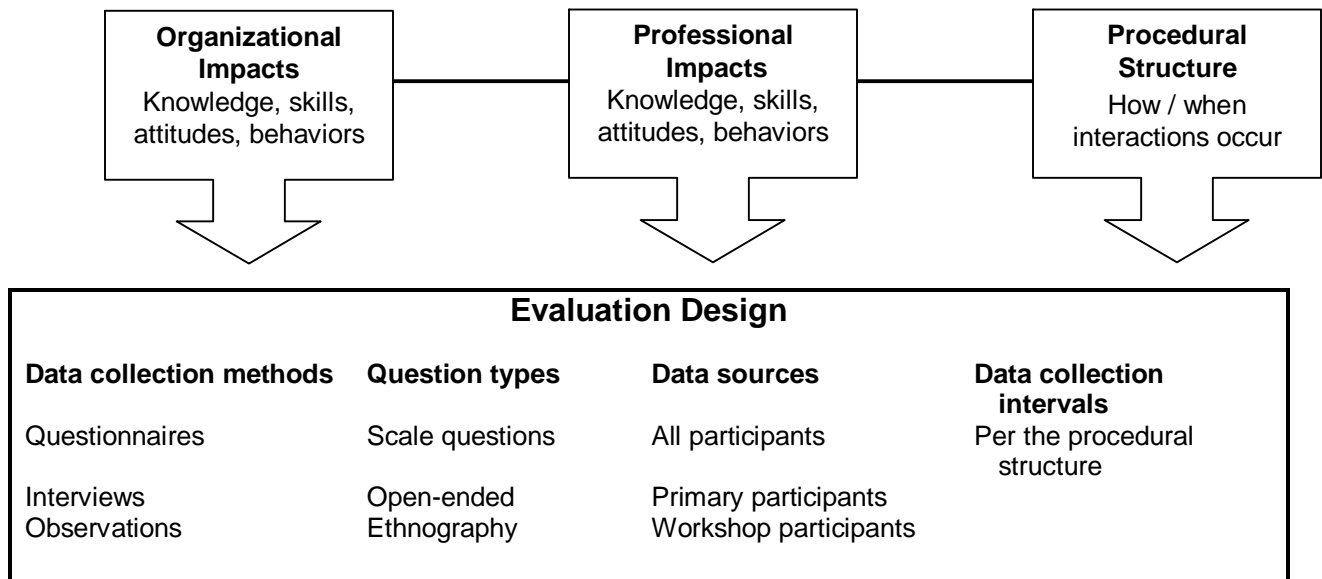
**Organizational Impacts**
Knowledge, skills, attitudes, behaviors

**Professional Impacts**
Knowledge, skills, attitudes, behaviors

**Procedural Structure**
How / when interactions occur

**Evaluation Design**

| Data collection methods | Question types | Data sources | Data collection intervals |
|---|---|---|---|
| Questionnaires | Scale questions | All participants | Per the procedural structure |
| Interviews | Open-ended | Primary participants | |
| Observations | Ethnography | Workshop participants | |